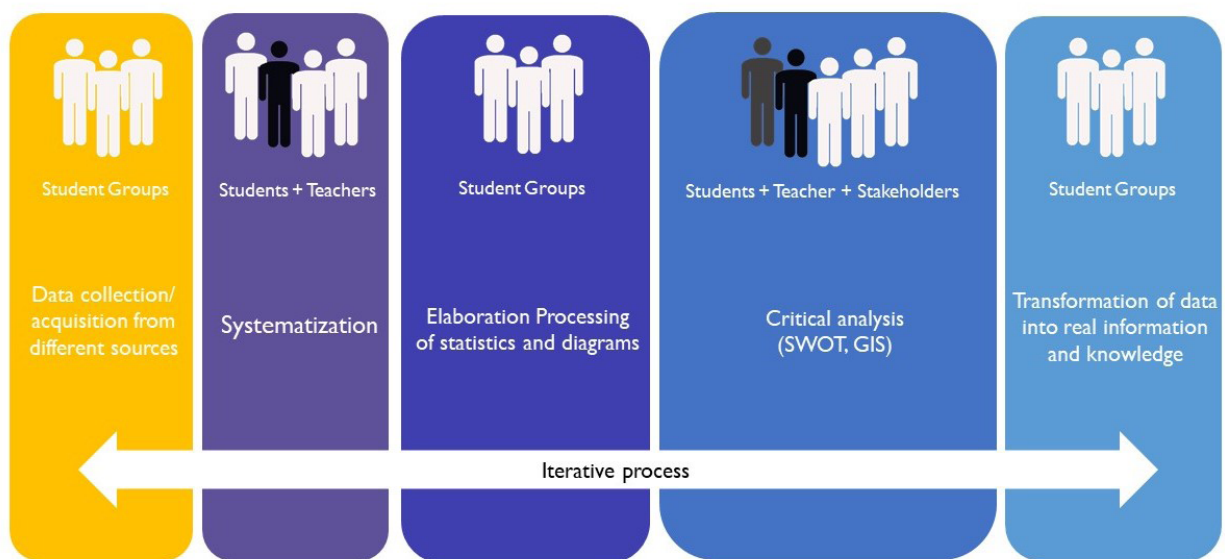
Student Groups

Data collection/ acquisition from different sources

Students + Teachers

Systematization

Student Groups

Elaboration Processing of statistics and diagrams

Students + Teacher + Stakeholders

Critical analysis (SWOT, GIS)

Student Groups

Transformation of data into real information and knowledge

Iterative process